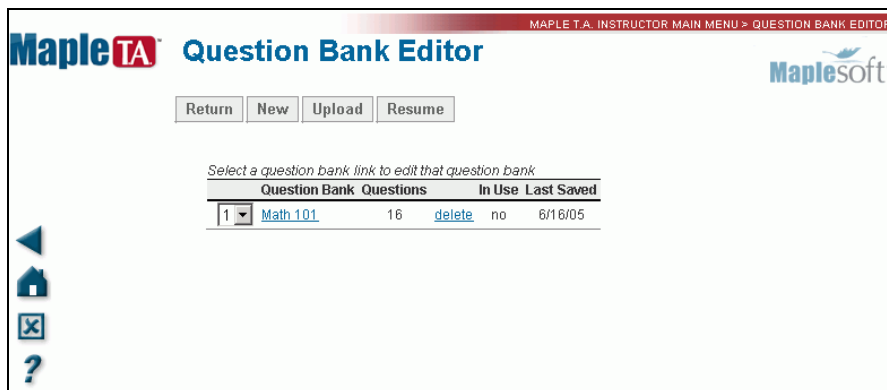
MAPLE T.A. INSTRUCTOR MAIN MENU > QUESTION BANK EDITOR

Maple TA Question Bank Editor

Maplesoft

Return New Upload Resume

Select a question bank link to edit that question bank

|  | Question Bank | Questions |  | In Use | Last Saved |
|---|---|---|---|---|---|
| 1 | Math 101 | 16 | delete | no | 6/16/05 |

?